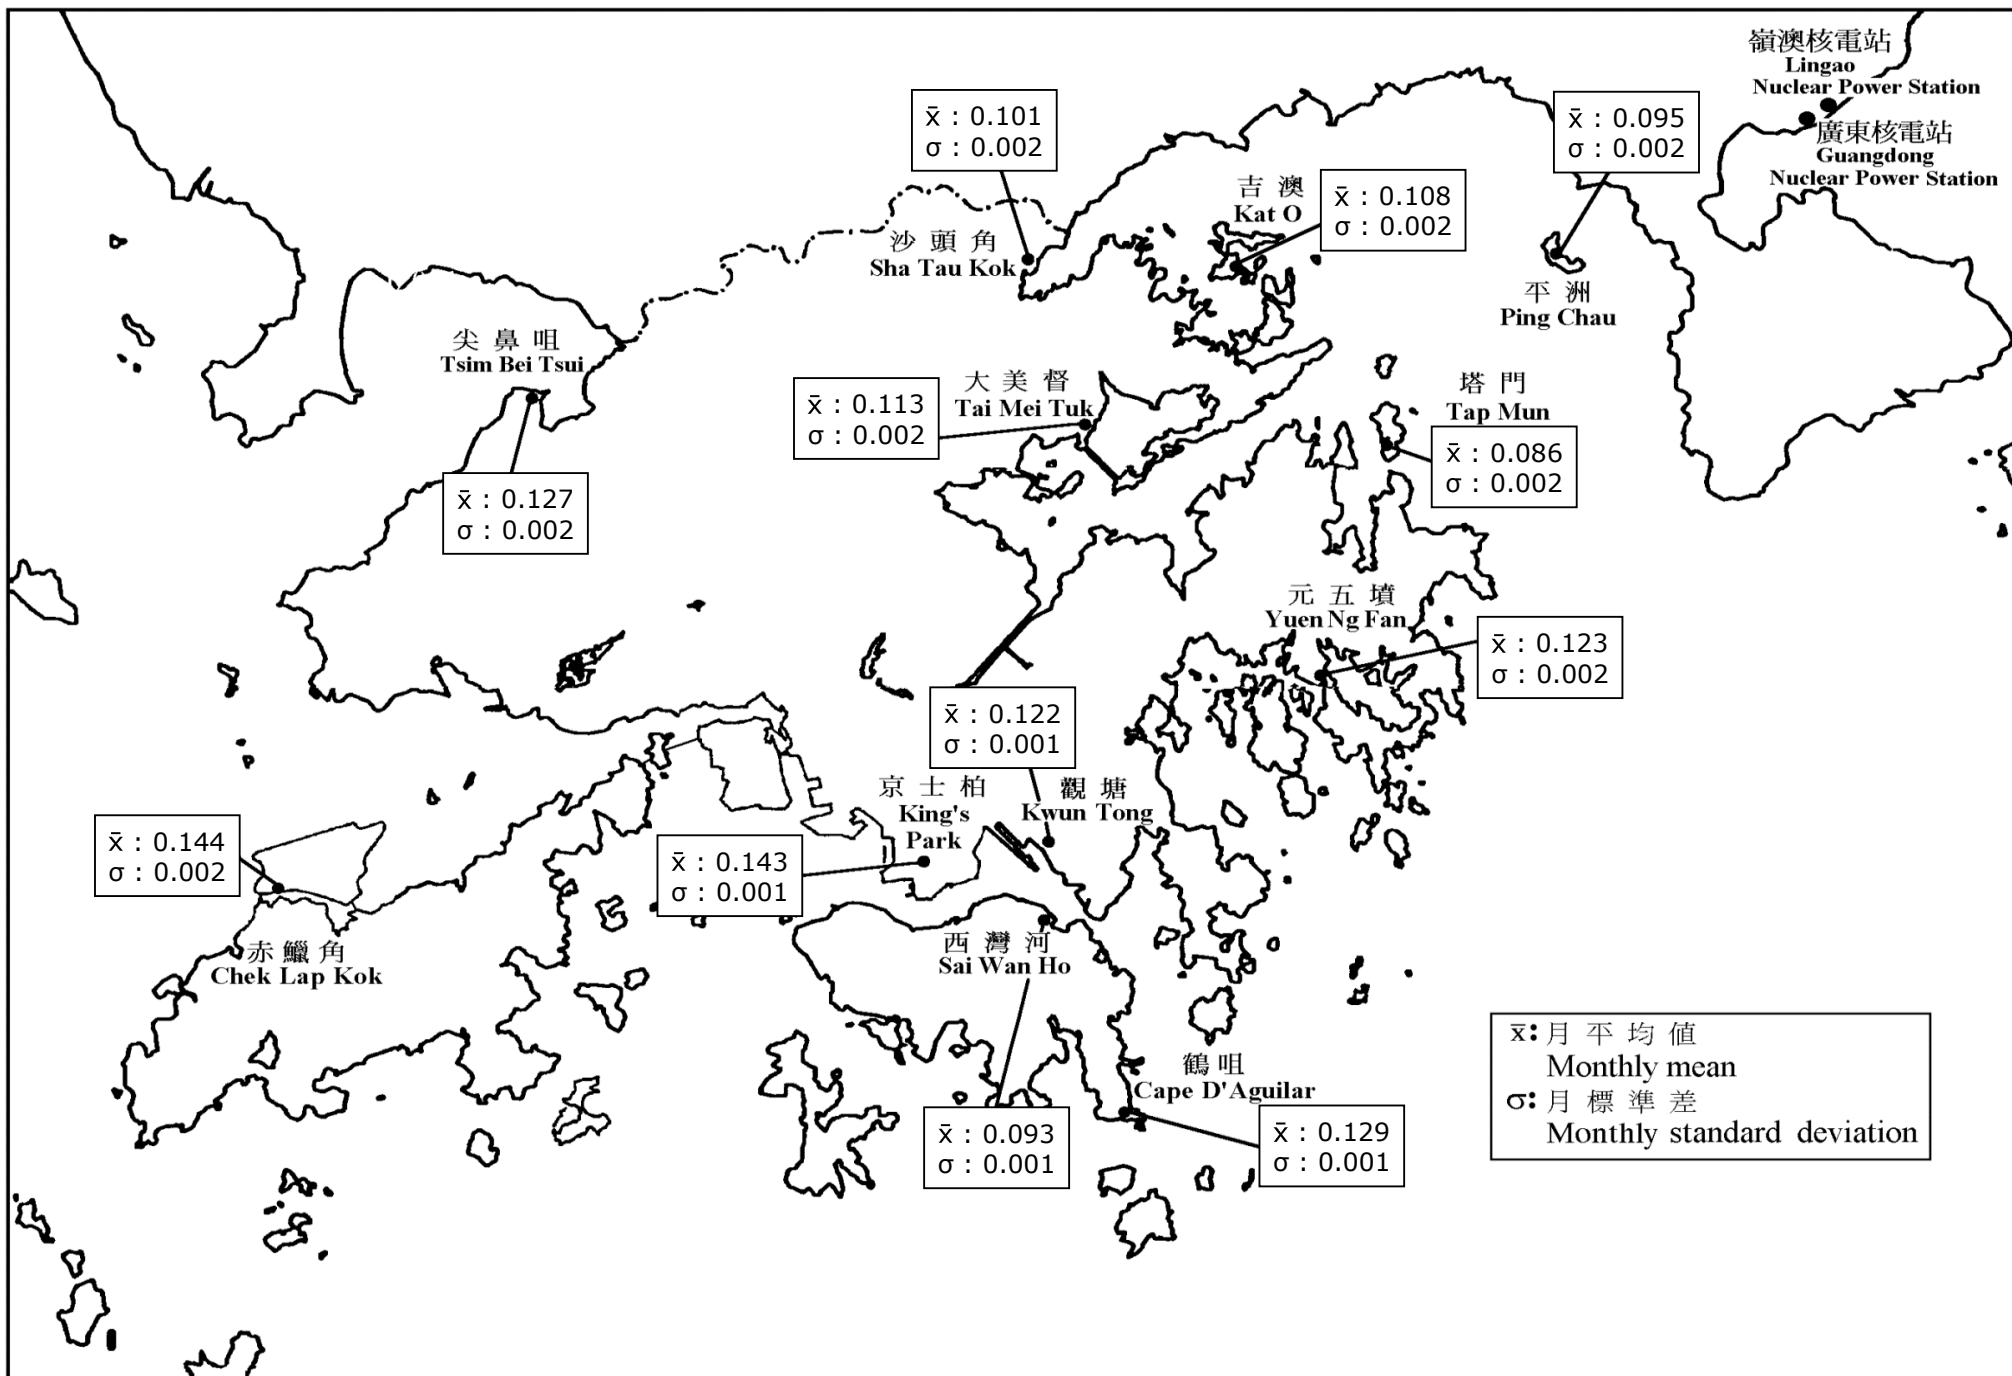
嶺澳核電站
Lingao
Nuclear Power Station

廣東核電站
Guangdong
Nuclear Power Station

$\bar{x}$ : 0.101
σ : 0.002

$\bar{x}$ : 0.095
σ : 0.002

吉 澳
Kat O

$\bar{x}$ : 0.108
σ : 0.002

沙 頭 角
Sha Tau Kok

平 洲
Ping Chau

尖 鼻 咀
Tsim Bei Tsui

大 美 督
Tai Mei Tuk

塔 門
Tap Mun

$\bar{x}$ : 0.113
σ : 0.002

$\bar{x}$ : 0.086
σ : 0.002

$\bar{x}$ : 0.127
σ : 0.002

元 五 墳
Yuen Ng Fan

$\bar{x}$ : 0.123
σ : 0.002

$\bar{x}$ : 0.122
σ : 0.001

京 士 柏
King's
Park

觀 塘
Kwun Tong

$\bar{x}$ : 0.144
σ : 0.002

$\bar{x}$ : 0.143
σ : 0.001

赤 鱲 角
Chek Lap Kok

西 灣 河
Sai Wan Ho

$\bar{x}$: 月 平 均 值
Monthly mean
σ: 月 標 準 差
Monthly standard deviation

鶴 咀
Cape D'Aguilar

$\bar{x}$ : 0.093
σ : 0.001

$\bar{x}$ : 0.129
σ : 0.001